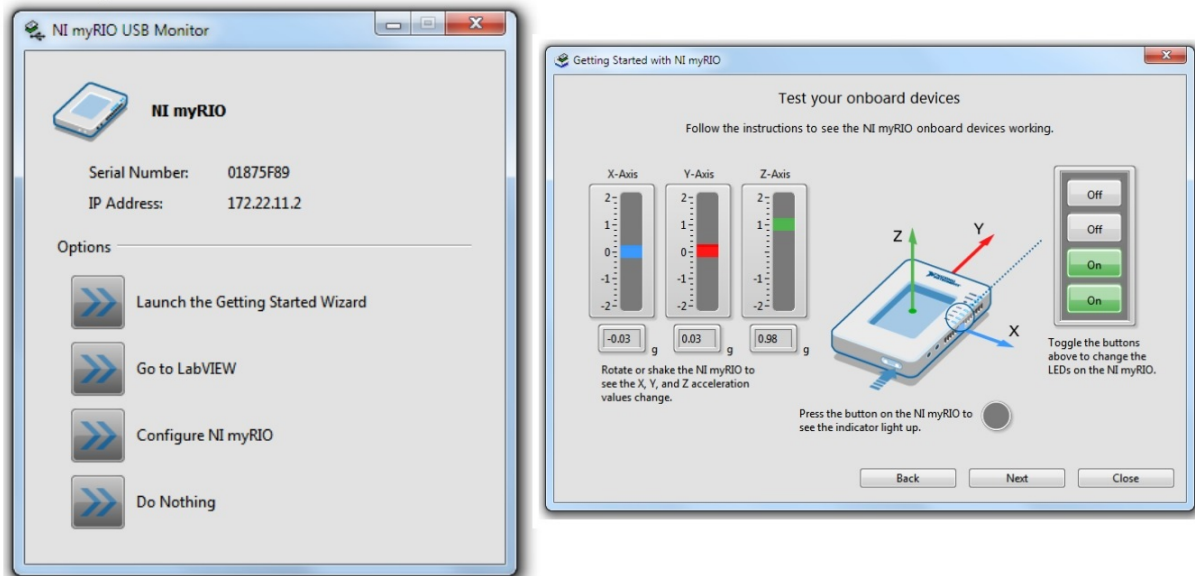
NI myRIO USB Monitor

NI myRIO

Serial Number: 01875F89
IP Address: 172.22.11.2

Options

Launch the Getting Started Wizard

Go to LabVIEW

Configure NI myRIO

Do Nothing

Getting Started with NI myRIO

Test your onboard devices

Follow the instructions to see the NI myRIO onboard devices working.

X-Axis

Y-Axis

Z-Axis

2
1
0
-1
-2

2
1
0
-1
-2

2
1
0
-1
-2

-0.03 g

0.03 g

0.98 g

Rotate or shake the NI myRIO to see the X, Y, and Z acceleration values change.

Z
Y
X

Off
Off
On
On

Toggle the buttons above to change the LEDs on the NI myRIO.

Press the button on the NI myRIO to see the indicator light up.

Back
Next
Close